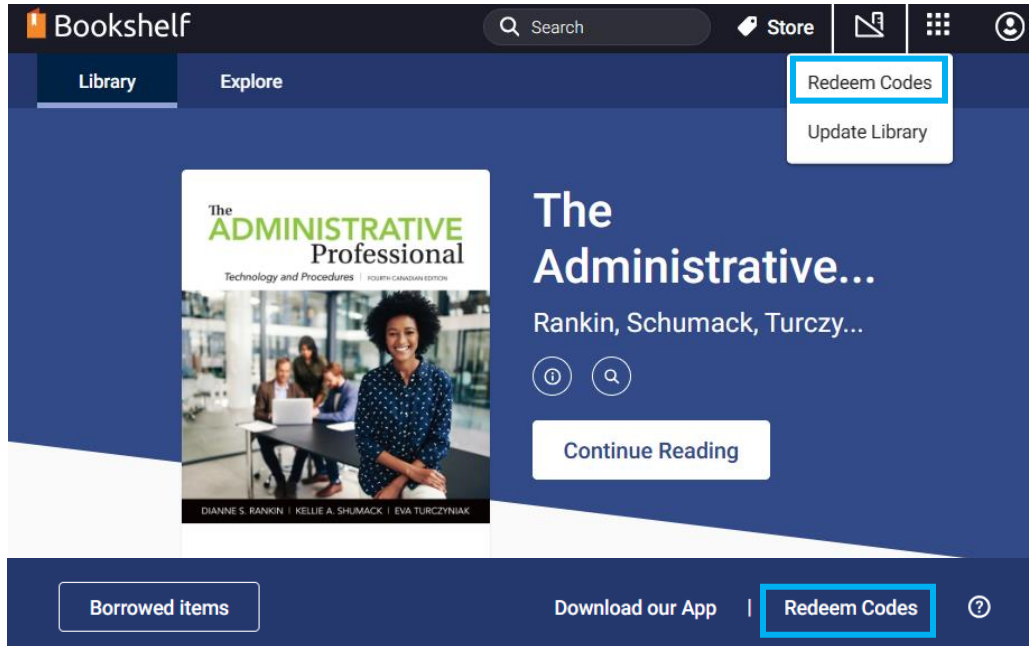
Bookshelf

Search

Store

Redeem Codes

Update Library

Library

Explore

The ADMINISTRATIVE Professional

Technology and Procedures FOURTH CANADIAN EDITION

DIANNE S. RANKIN | KELLIE A. SHUMACK | EVA TURCZYNIAK

The Administrative...

Rankin, Schumack, Turczy...

Continue Reading

Borrowed items

Download our App | Redeem Codes